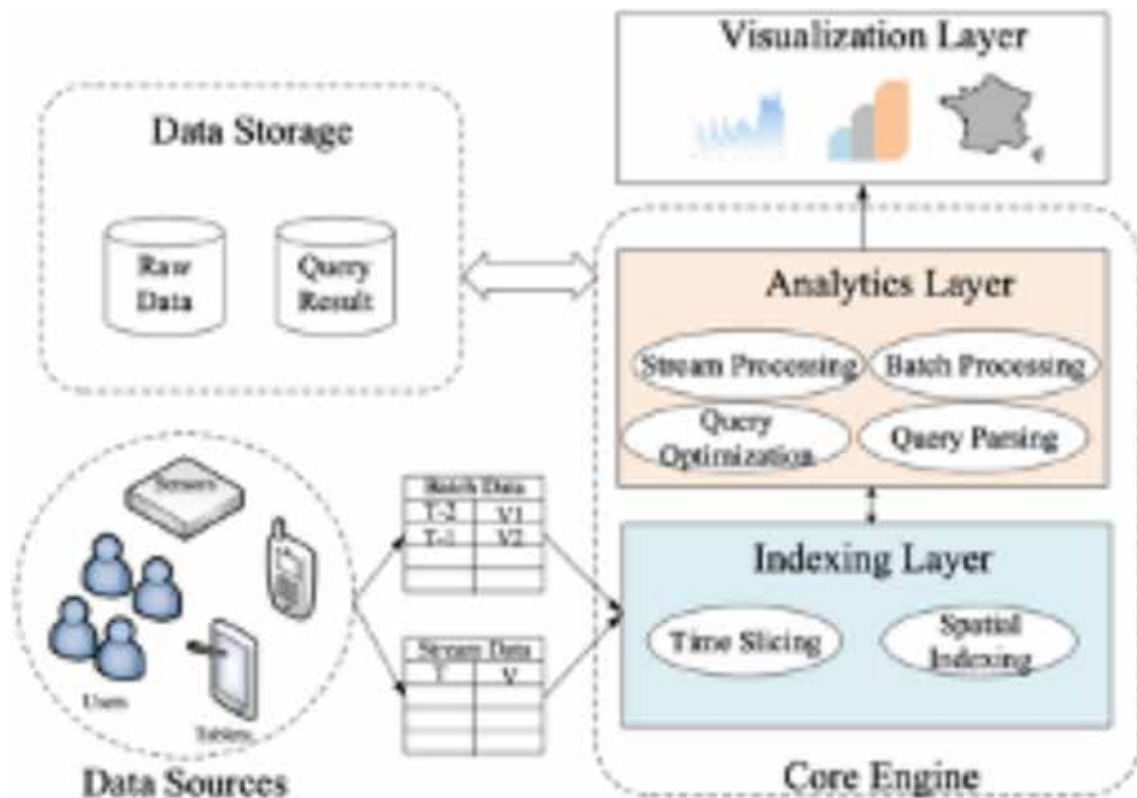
Visualization Layer

Data Storage

Raw Data

Query Result

Analytics Layer

Stream Processing

Batch Processing

Query Optimization

Query Parsing

Sensors

Users

Tablets

Data Sources

Batch Data

| T-2 | V1 |
|---|---|
| T-1 | V2 |
| | |
| | |

Stream Data

| T | V |
|---|---|
| | |
| | |
| | |

Indexing Layer

Time Slicing

Spatial Indexing

Core Engine